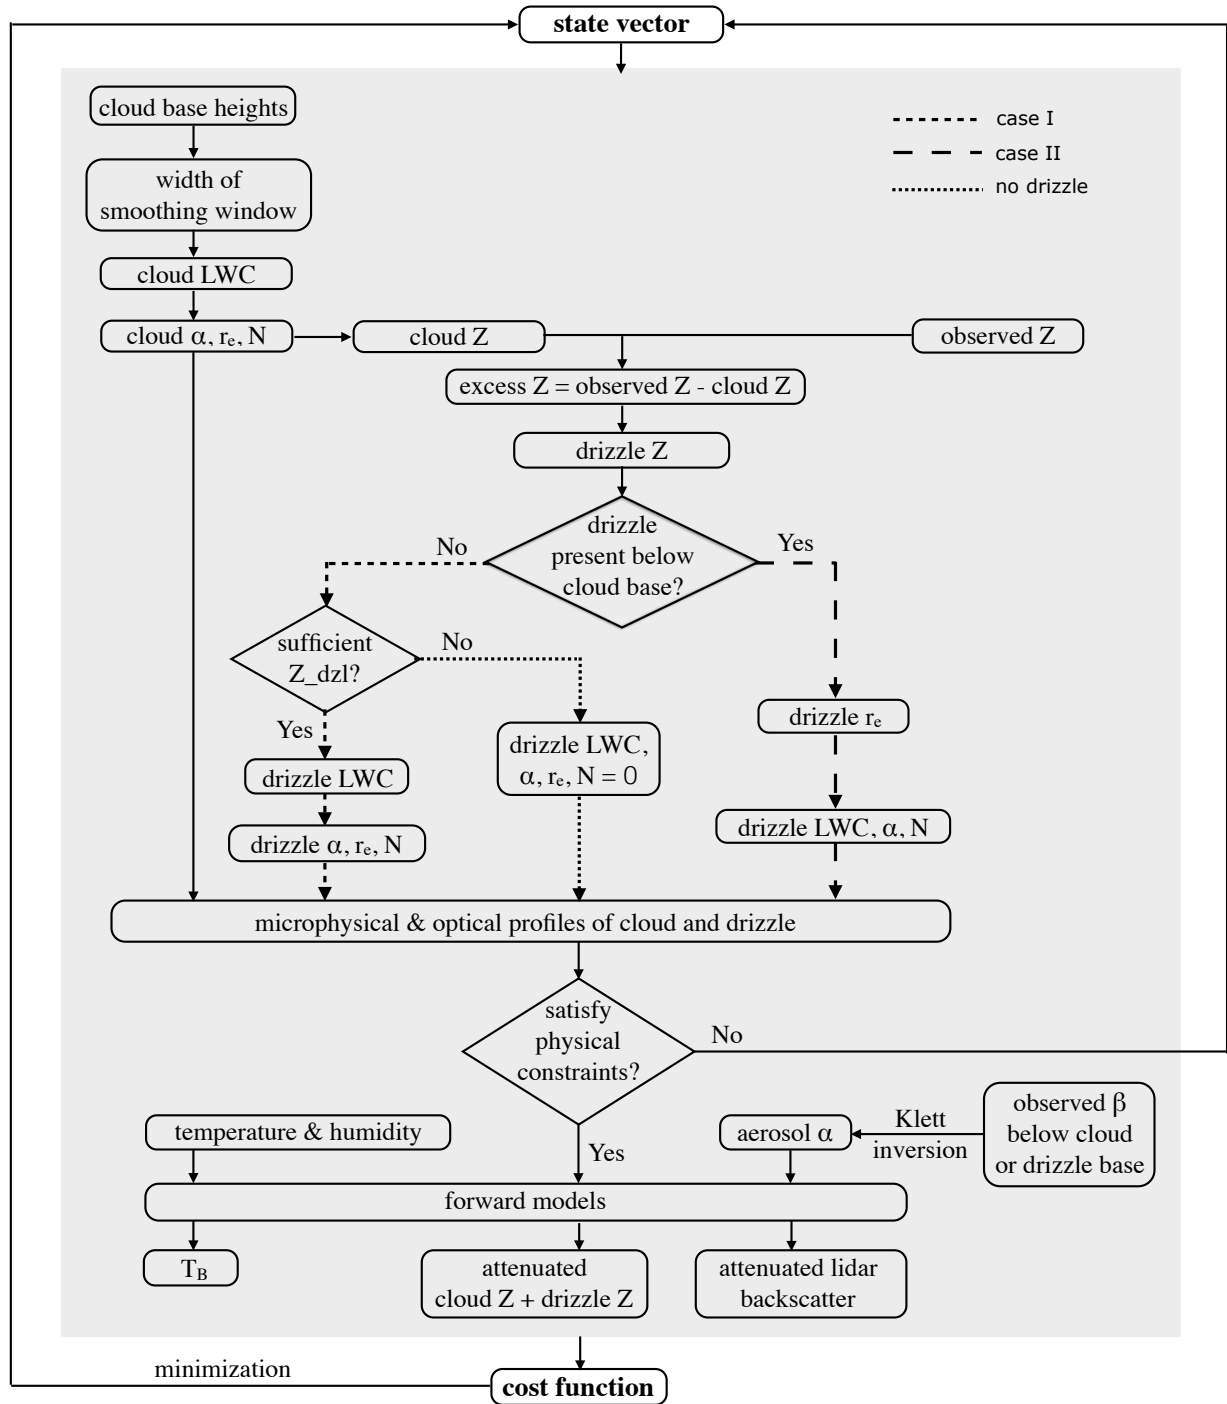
state vector

case I
case II
no drizzle

cloud base heights

width of smoothing window

cloud LWC

cloud $\alpha$, $r_e$, N

cloud Z

observed Z

excess Z = observed Z - cloud Z

drizzle Z

drizzle present below cloud base?

No

Yes

sufficient Z_dzl?

No

Yes

drizzle LWC

drizzle $\alpha$, $r_e$, N

drizzle LWC, $\alpha$, $r_e$, N = 0

drizzle $r_e$

drizzle LWC, $\alpha$, N

microphysical & optical profiles of cloud and drizzle

satisfy physical constraints?

No

Yes

temperature & humidity

aerosol $\alpha$

Klett inversion

observed $\beta$ below cloud or drizzle base

forward models

$T_B$

attenuated cloud Z + drizzle Z

attenuated lidar backscatter

minimization

cost function